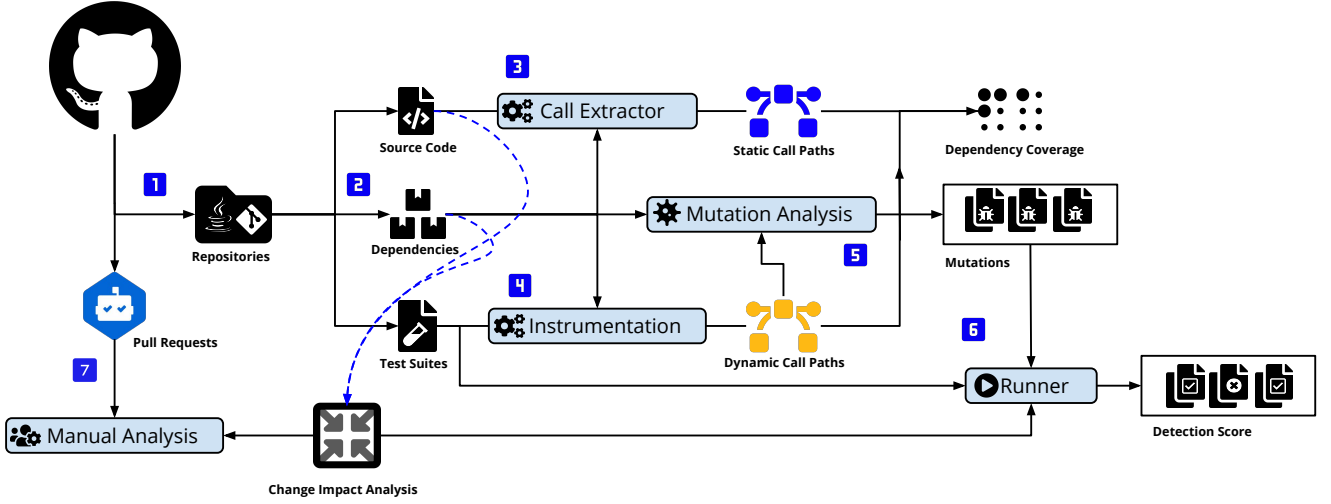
1
Repositories
Pull Requests
7
Manual Analysis
Change Impact Analysis
Source Code
2
Dependencies
Test Suites
3
Call Extractor
Static Call Paths
Dependency Coverage
Mutation Analysis
5
Mutations
4
Instrumentation
Dynamic Call Paths
6
Runner
Detection Score